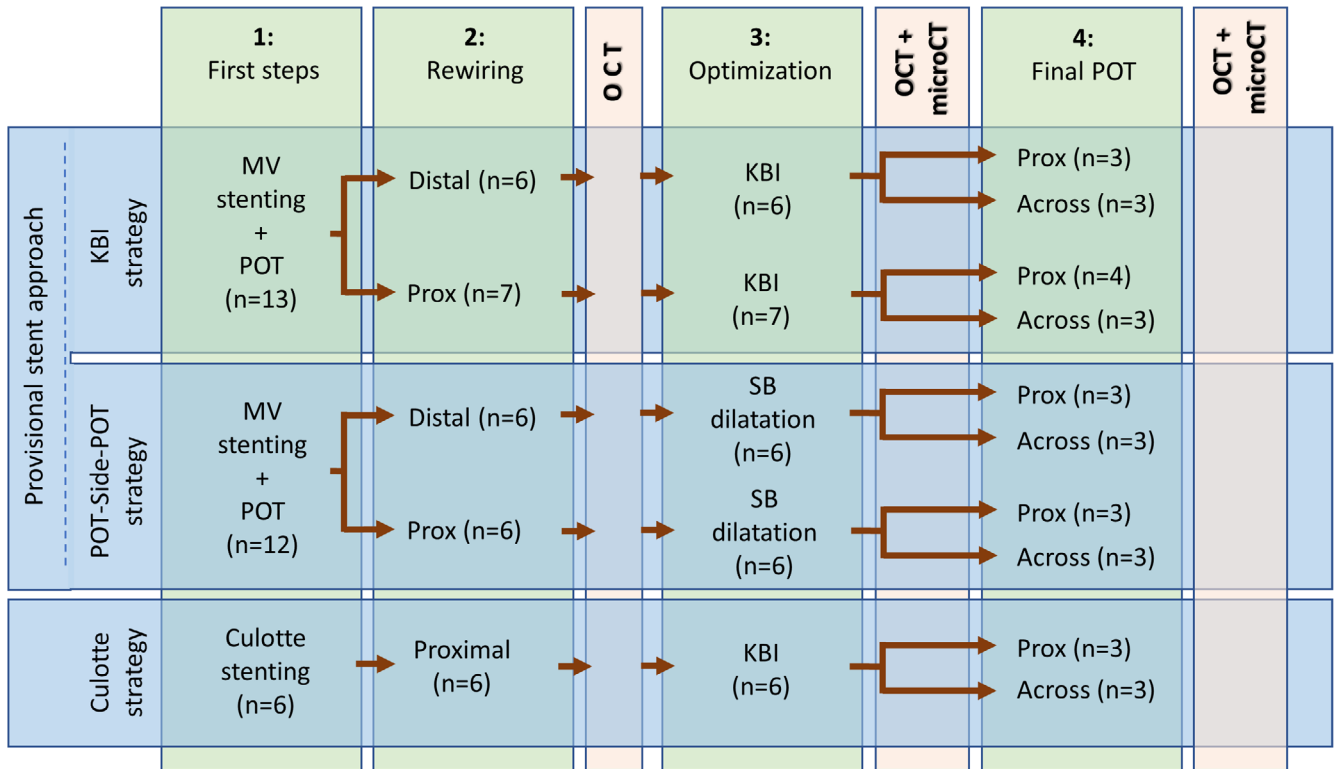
1:
First steps

2:
Rewiring

O C T

3:
Optimization

OCT + microCT

4:
Final POT

OCT + microCT

Provisional stent approach

KBI strategy

MV stenting + POT (n=13)

Distal (n=6)

KBI (n=6)

Prox (n=3)

Across (n=3)

Prox (n=7)

KBI (n=7)

Prox (n=4)

Across (n=3)

POT-Side-POT strategy

MV stenting + POT (n=12)

Distal (n=6)

SB dilatation (n=6)

Prox (n=3)

Across (n=3)

Prox (n=6)

SB dilatation (n=6)

Prox (n=3)

Across (n=3)

Culotte strategy

Culotte stenting (n=6)

Proximal (n=6)

KBI (n=6)

Prox (n=3)

Across (n=3)